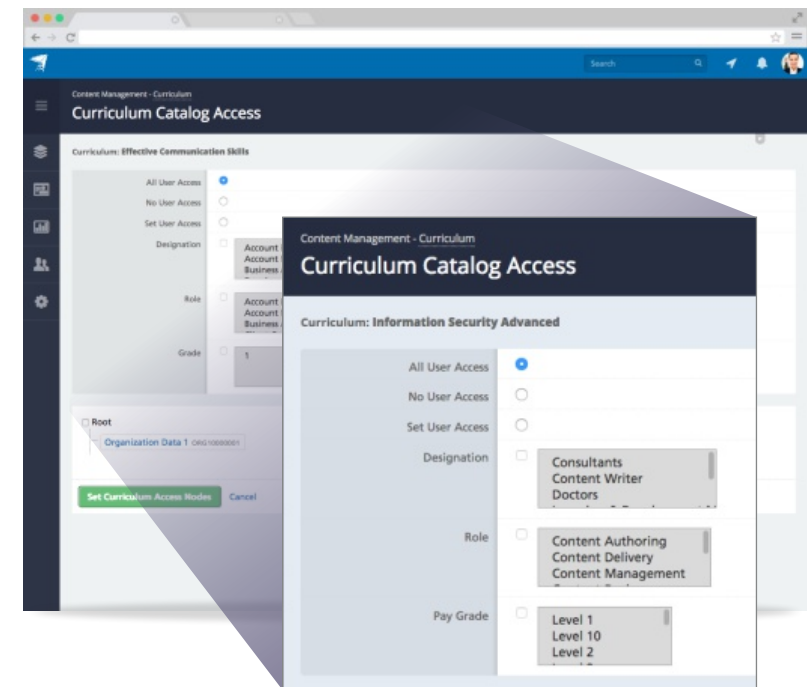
Search

Content Management - Curriculum
Curriculum Catalog Access

Curriculum: Effective Communication Skills

All User Access
No User Access
Set User Access
Designation
Account
Account
Business
Role
Account
Account
Business
Grade
1

Root
Organization Data 1 ORG10000001

Set Curriculum Access Nodes
Cancel

Content Management - Curriculum
Curriculum Catalog Access

Curriculum: Information Security Advanced

All User Access
No User Access
Set User Access
Designation
Consultants
Content Writer
Doctors
Role
Content Authoring
Content Delivery
Content Management
Pay Grade
Level 1
Level 10
Level 2